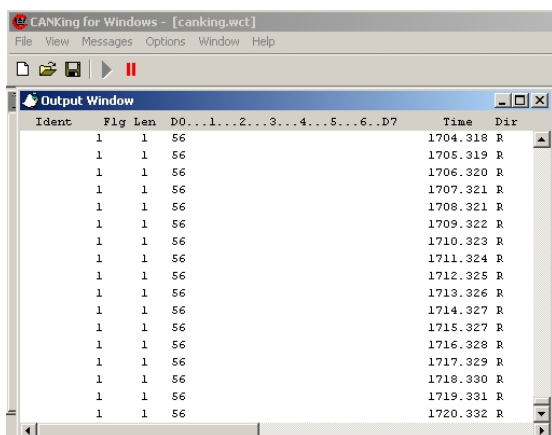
CANKing for Windows - [canking.wct]

File View Messages Options Window Help

Output Window

| Ident | Flg | Len | D0...1...2...3...4...5...6..D7 | Time | Dir |
|---|---|---|---|---|---|
| 1 | 1 | | 56 | 1704.318 | R |
| 1 | 1 | | 56 | 1705.319 | R |
| 1 | 1 | | 56 | 1706.320 | R |
| 1 | 1 | | 56 | 1707.321 | R |
| 1 | 1 | | 56 | 1708.321 | R |
| 1 | 1 | | 56 | 1709.322 | R |
| 1 | 1 | | 56 | 1710.323 | R |
| 1 | 1 | | 56 | 1711.324 | R |
| 1 | 1 | | 56 | 1712.325 | R |
| 1 | 1 | | 56 | 1713.326 | R |
| 1 | 1 | | 56 | 1714.327 | R |
| 1 | 1 | | 56 | 1715.327 | R |
| 1 | 1 | | 56 | 1716.328 | R |
| 1 | 1 | | 56 | 1717.329 | R |
| 1 | 1 | | 56 | 1718.330 | R |
| 1 | 1 | | 56 | 1719.331 | R |
| 1 | 1 | | 56 | 1720.332 | R |